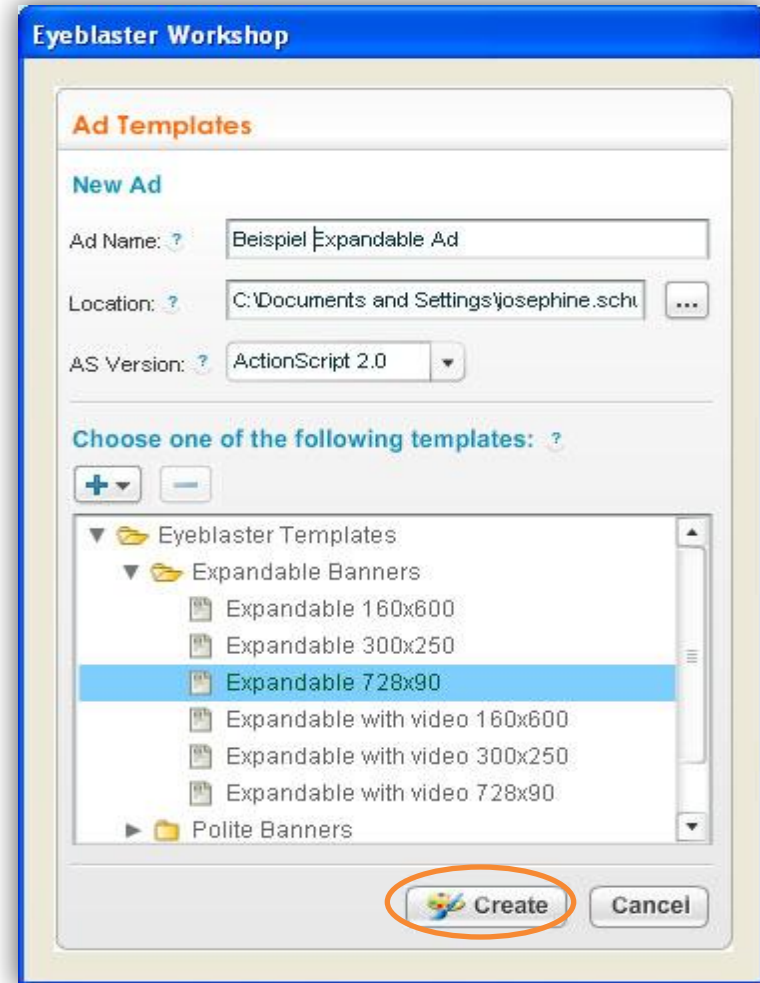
Eyeblaster Workshop

Ad Templates

New Ad

Ad Name: ? Beispiel Expandable Ad

Location: ? C:\Documents and Settings\josephine.schu ...

AS Version: ? ActionScript 2.0

Choose one of the following templates: ?

Eyeblaster Templates
Expandable Banners
Expandable 160x600
Expandable 300x250
Expandable 728x90
Expandable with video 160x600
Expandable with video 300x250
Expandable with video 728x90
Polite Banners

Create Cancel